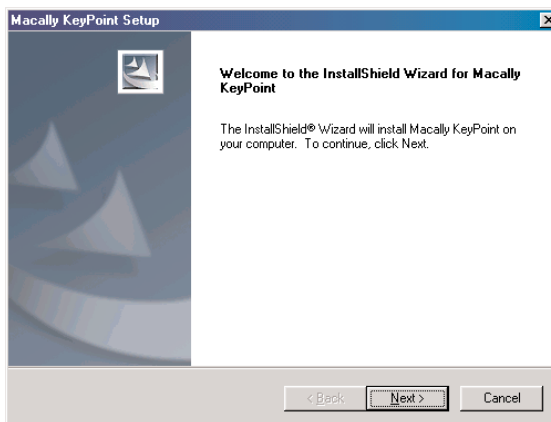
Macally KeyPoint Setup

Welcome to the InstallShield Wizard for Macally KeyPoint

The InstallShield® Wizard will install Macally KeyPoint on your computer. To continue, click Next.

< Back
Next >
Cancel